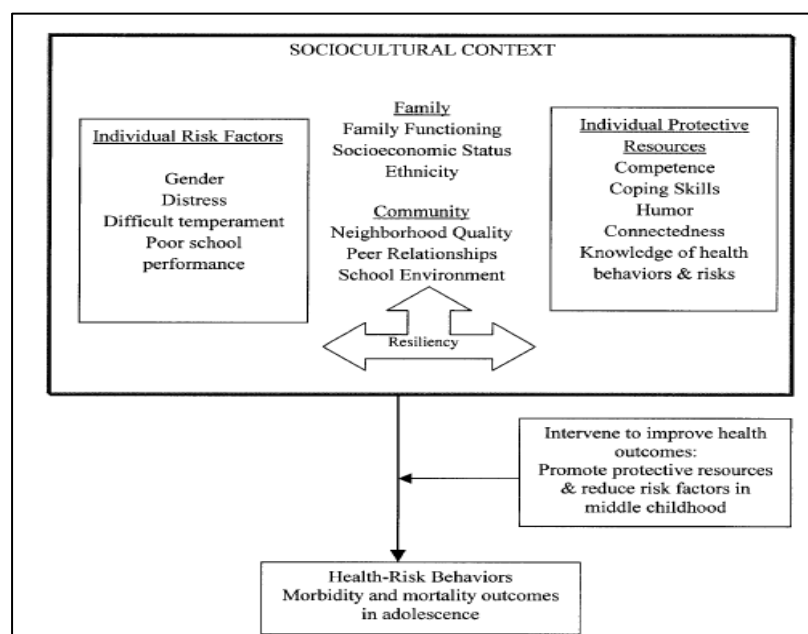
SOCIOCULTURAL CONTEXT

Individual Risk Factors

Gender
Distress
Difficult temperament
Poor school performance

Family
Family Functioning
Socioeconomic Status
Ethnicity

Community
Neighborhood Quality
Peer Relationships
School Environment

Individual Protective Resources
Competence
Coping Skills
Humor
Connectedness
Knowledge of health behaviors & risks

Resiliency

Intervene to improve health outcomes:
Promote protective resources & reduce risk factors in middle childhood

Health-Risk Behaviors
Morbidity and mortality outcomes in adolescence